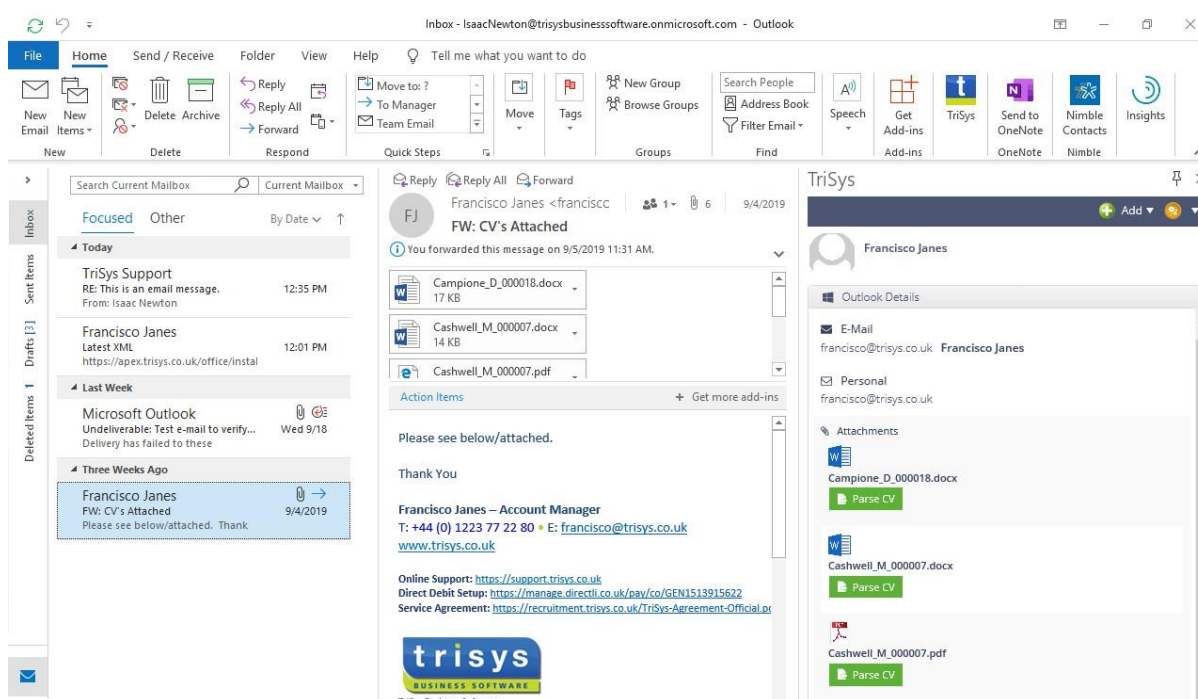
Inbox - IsaacNewton@trisysbusinesssoftware.onmicrosoft.com - Outlook

File Home Send / Receive Folder View Help Tell me what you want to do

New Email New Items Delete Archive Reply Reply All Forward Move to: ? To Manager Team Email Move Tags New Group Browse Groups Search People Address Book Filter Email Speech Get Add-ins TriSys Send to OneNote Nimble Contacts Insights

New Delete Respond Quick Steps Groups Find Add-ins OneNote Nimble

Inbox Sent Items Drafts [3] Deleted Items 1

Search Current Mailbox Current Mailbox

Focused Other By Date

Today

TriSys Support
RE: This is an email message. 12:35 PM
From: Isaac Newton

Francisco Janes
Latest XML 12:01 PM
https://apex.trisys.co.uk/office/instal

Last Week

Microsoft Outlook
Undeliverable: Test e-mail to verify... Wed 9/18
Delivery has failed to these

Three Weeks Ago

Francisco Janes
FW: CV's Attached 9/4/2019
Please see below/attached. Thank

Reply Reply All Forward

FJ Francisco Janes <franciscc 1 6 9/4/2019
FW: CV's Attached

You forwarded this message on 9/5/2019 11:31 AM.

Campione_D_000018.docx
17 KB
Cashwell_M_000007.docx
14 KB
Cashwell_M_000007.pdf

Action Items + Get more add-ins

Please see below/attached.

Thank You

Francisco Janes – Account Manager
T: +44 (0) 1223 77 22 80 • E: francisco@trisys.co.uk
www.trisys.co.uk

Online Support: https://support.trisys.co.uk
Direct Debit Setup: https://manage.directli.co.uk/pay/co/GEN1513915622
Service Agreement: https://recruitment.trisys.co.uk/TriSys-Agreement-Official.pc

trisys
BUSINESS SOFTWARE

TriSys

Add

Francisco Janes

Outlook Details

E-Mail
francisco@trisys.co.uk Francisco Janes

Personal
francisco@trisys.co.uk

Attachments

Campione_D_000018.docx
Parse CV

Cashwell_M_000007.docx
Parse CV

Cashwell_M_000007.pdf
Parse CV